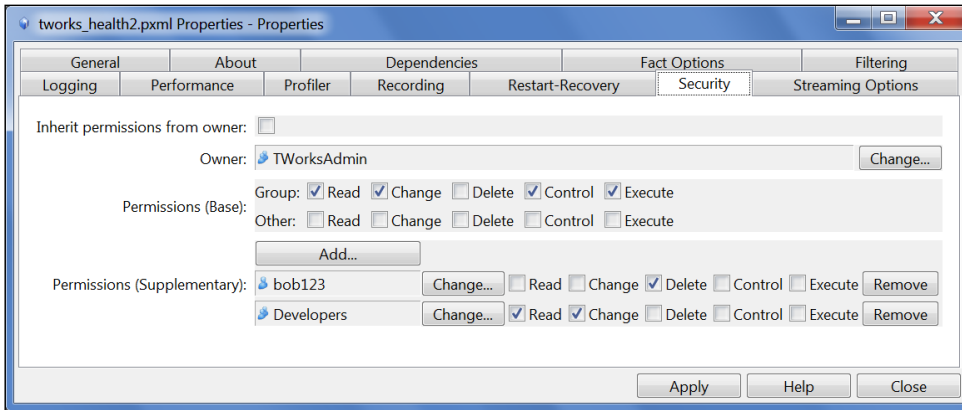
tworks_health2.pxml Properties - Properties

General | About | Dependencies | Fact Options | Filtering
Logging | Performance | Profiler | Recording | Restart-Recovery | Security | Streaming Options

Inherit permissions from owner:

Owner: TWorksAdmin Change...

Permissions (Base): Group: Read Change Delete Control Execute
Other: Read Change Delete Control Execute

Add...

Permissions (Supplementary): bob123 Change... Read Change Delete Control Execute Remove
Developers Change... Read Change Delete Control Execute Remove

Apply Help Close